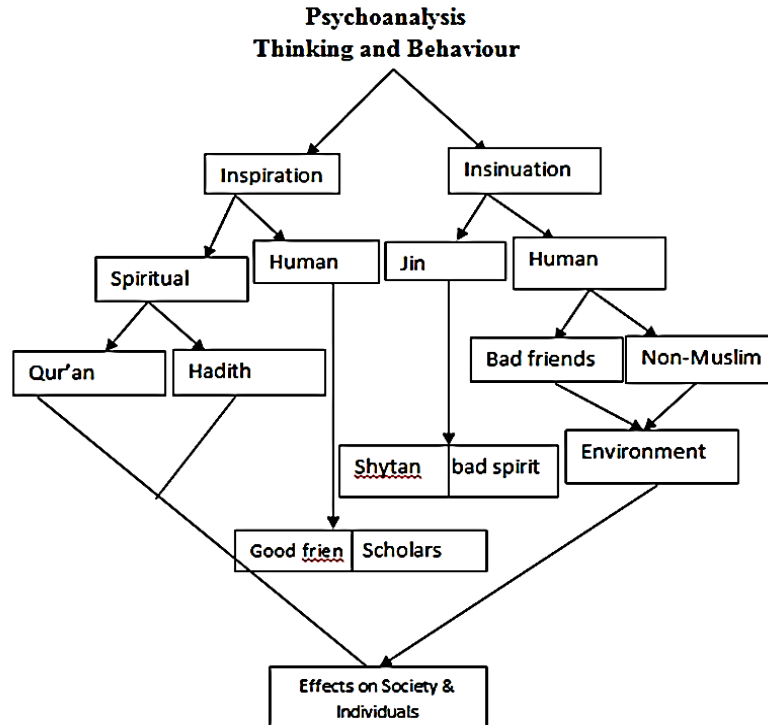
Psychoanalysis
Thinking and Behaviour

Inspiration

Insinuation

Spiritual

Human

Jin

Human

Qur'an

Hadith

Bad friends

Non-Muslim

Shytan

bad spirit

Environment

Good frien

Scholars

Effects on Society & Individuals